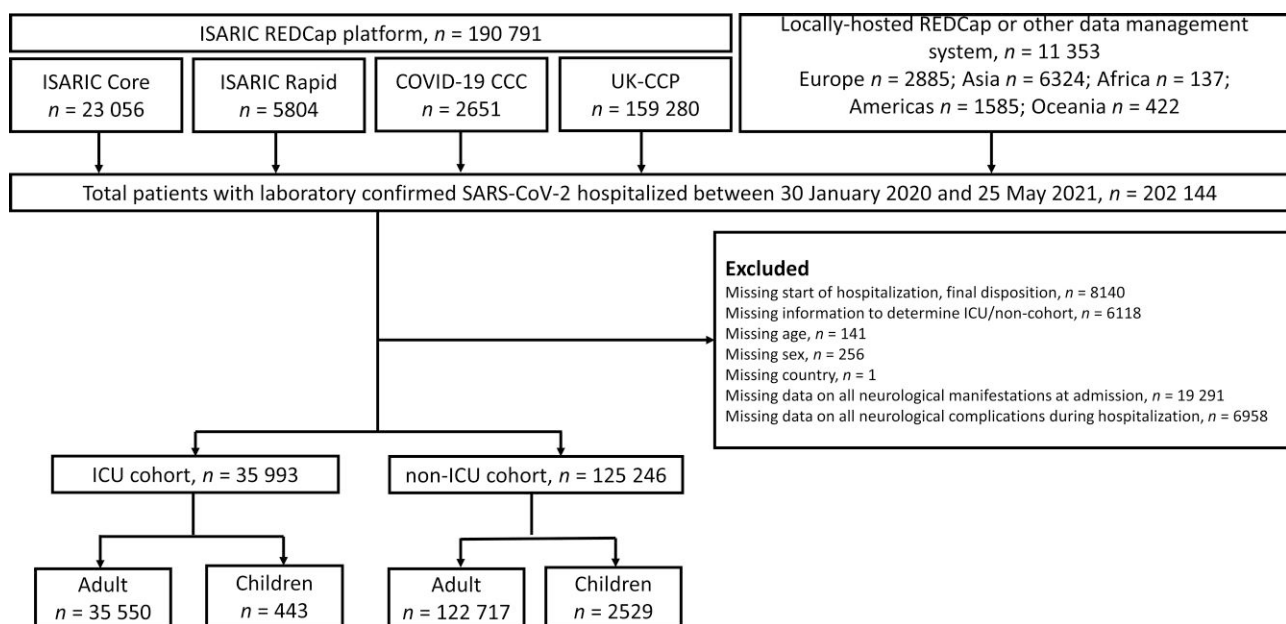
ISARIC REDCap platform, $n$ = 190 791

ISARIC Core $n$ = 23 056

ISARIC Rapid $n$ = 5804

COVID-19 CCC $n$ = 2651

UK-CCP $n$ = 159 280

Locally-hosted REDCap or other data management system, $n$ = 11 353
Europe $n$ = 2885; Asia $n$ = 6324; Africa $n$ = 137; Americas $n$ = 1585; Oceania $n$ = 422

Total patients with laboratory confirmed SARS-CoV-2 hospitalized between 30 January 2020 and 25 May 2021, $n$ = 202 144

Excluded
Missing start of hospitalization, final disposition, $n$ = 8140
Missing information to determine ICU/non-cohort, $n$ = 6118
Missing age, $n$ = 141
Missing sex, $n$ = 256
Missing country, $n$ = 1
Missing data on all neurological manifestations at admission, $n$ = 19 291
Missing data on all neurological complications during hospitalization, $n$ = 6958

ICU cohort, $n$ = 35 993

non-ICU cohort, $n$ = 125 246

Adult $n$ = 35 550

Children $n$ = 443

Adult $n$ = 122 717

Children $n$ = 2529